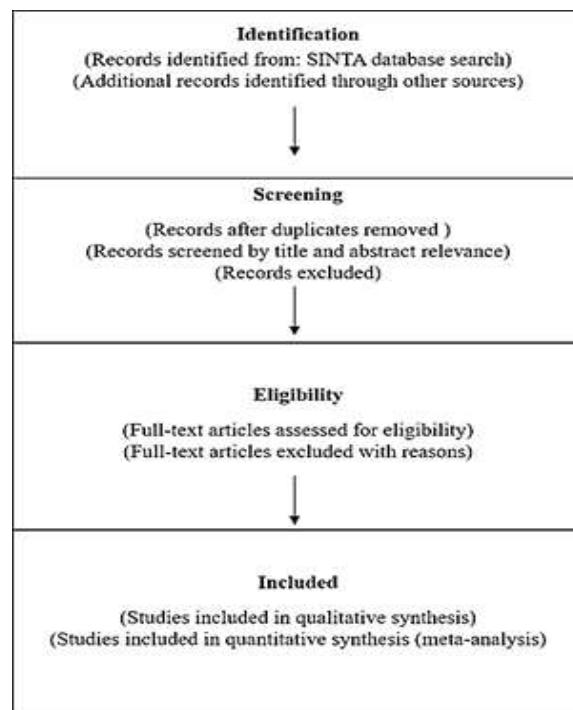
Identification
(Records identified from: SINTA database search)
(Additional records identified through other sources)

Screening
(Records after duplicates removed )
(Records screened by title and abstract relevance)
(Records excluded)

Eligibility
(Full-text articles assessed for eligibility)
(Full-text articles excluded with reasons)

Included
(Studies included in qualitative synthesis)
(Studies included in quantitative synthesis (meta-analysis)